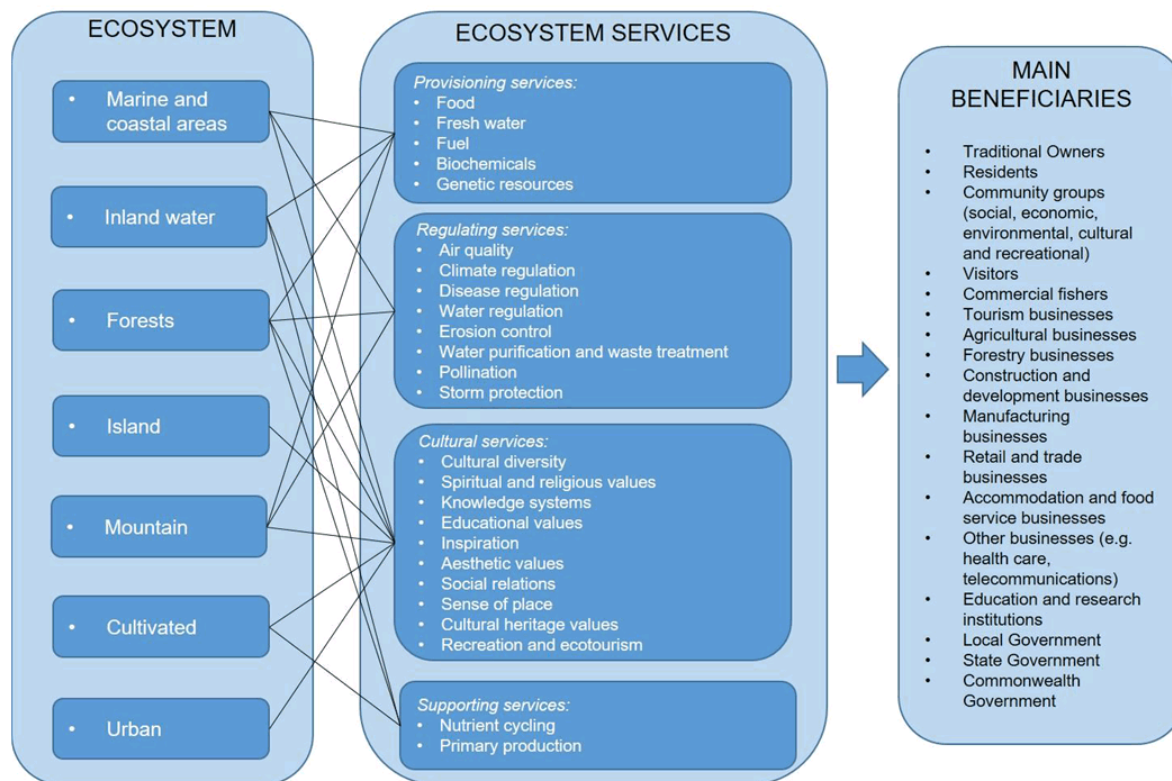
ECOSYSTEM

- Marine and coastal areas
- Inland water
- Forests
- Island
- Mountain
- Cultivated
- Urban

ECOSYSTEM SERVICES

*Provisioning services:*
- Food
- Fresh water
- Fuel
- Biochemicals
- Genetic resources

*Regulating services:*
- Air quality
- Climate regulation
- Disease regulation
- Water regulation
- Erosion control
- Water purification and waste treatment
- Pollination
- Storm protection

*Cultural services:*
- Cultural diversity
- Spiritual and religious values
- Knowledge systems
- Educational values
- Inspiration
- Aesthetic values
- Social relations
- Sense of place
- Cultural heritage values
- Recreation and ecotourism

*Supporting services:*
- Nutrient cycling
- Primary production

MAIN BENEFICIARIES

- Traditional Owners
- Residents
- Community groups (social, economic, environmental, cultural and recreational)
- Visitors
- Commercial fishers
- Tourism businesses
- Agricultural businesses
- Forestry businesses
- Construction and development businesses
- Manufacturing businesses
- Retail and trade businesses
- Accommodation and food service businesses
- Other businesses (e.g. health care, telecommunications)
- Education and research institutions
- Local Government
- State Government
- Commonwealth Government